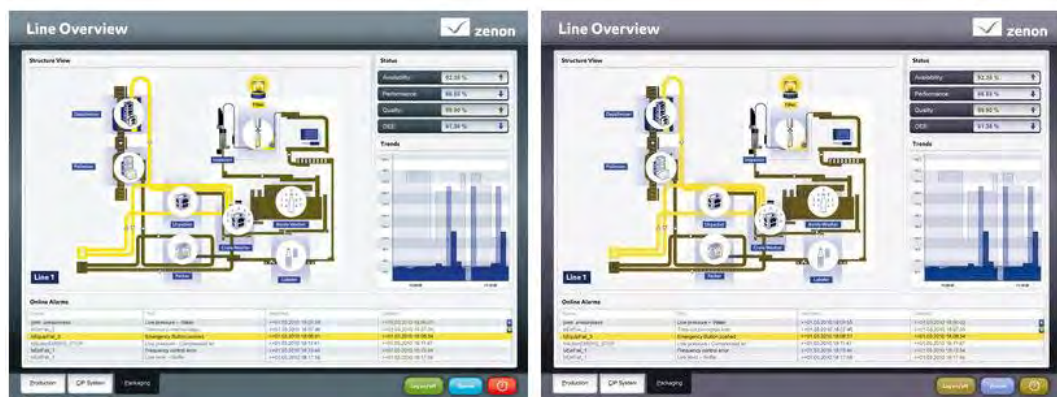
Line Overview

zenon

Structure View

Depalletizer

Palletizer

Filler

Inspector

Unpacker

Crate Washer

Bottle Washer

Packer

Labeler

Line 1

Status

Availability: 92.35 %

Performance: 86.93 %

Quality: 99.90 %

OEE: 91.35 %

Trends

Online Alarms

Production

CIP System

Packaging

Log on/off

Line Overview

zenon

Structure View

Depalletizer

Palletizer

Filler

Inspector

Unpacker

Crate Washer

Bottle Washer

Packer

Labeler

Line 1

Status

Availability: 92.35 %

Performance: 86.93 %

Quality: 99.90 %

OEE: 91.35 %

Trends

Online Alarms

Production

CIP System

Packaging

Log on/off